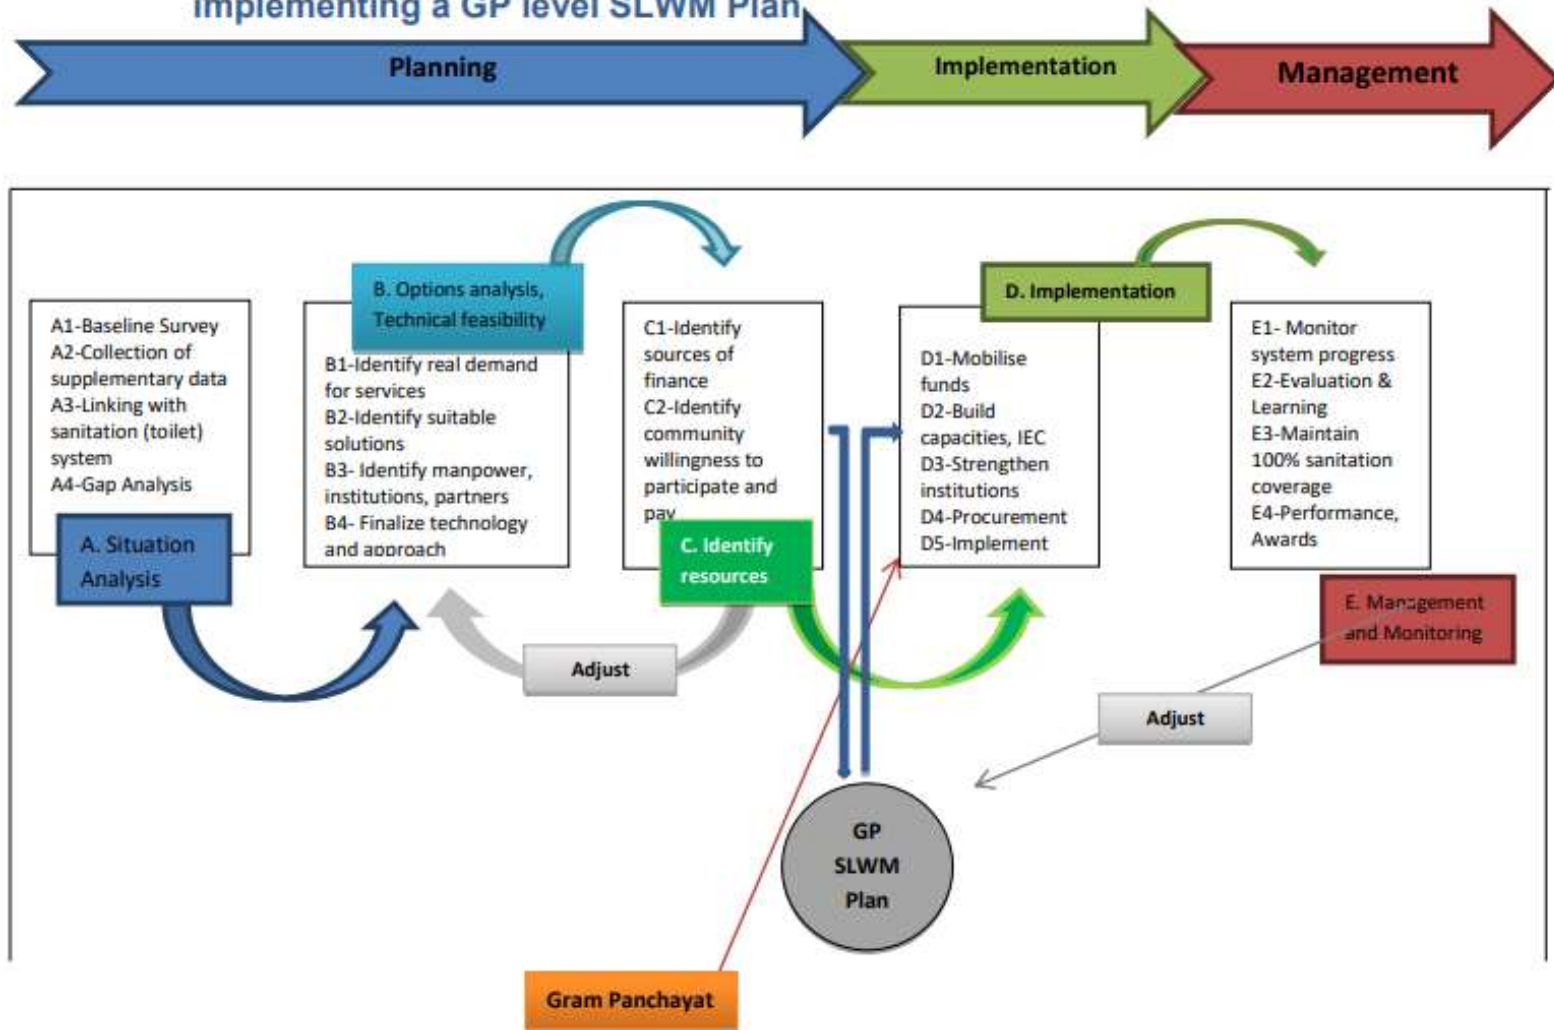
Implementing a GP level SLWM Plan

Planning

Implementation

Management

A1-Baseline Survey
A2-Collection of supplementary data
A3-Linking with sanitation (toilet) system
A4-Gap Analysis

A. Situation Analysis

B. Options analysis, Technical feasibility

B1-Identify real demand for services
B2-Identify suitable solutions
B3- Identify manpower, institutions, partners
B4- Finalize technology and approach

C1-Identify sources of finance
C2-Identify community willingness to participate and pay

C. Identify resources

D. Implementation

D1-Mobilise funds
D2-Build capacities, IEC
D3-Strengthen institutions
D4-Procurement
D5-Implement

E1- Monitor system progress
E2-Evaluation & Learning
E3-Maintain 100% sanitation coverage
E4-Performance, Awards

E. Management and Monitoring

Adjust

Adjust

GP SLWM Plan

Gram Panchayat